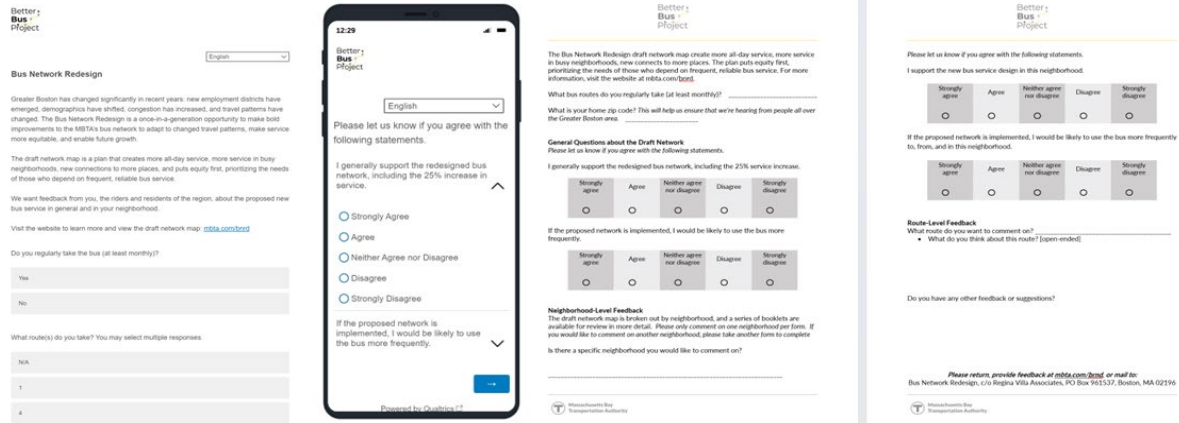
Better Bus Project

English

Bus Network Redesign

Greater Boston has changed significantly in recent years: new employment districts have emerged, demographics have shifted, congestion has increased, and travel patterns have changed. The Bus Network Redesign is a once-in-a-generation opportunity to make bold improvements to the MBTA's bus network to adapt to changed travel patterns, make service more equitable, and enable future growth.

The draft network map is a plan that creates more all-day service, more service in busy neighborhoods, new connections to more places, and puts equity first, prioritizing the needs of those who depend on frequent, reliable bus service.

We want feedback from you, the riders and residents of the region, about the proposed new bus service in general and in your neighborhood.

Visit the website to learn more and view the draft network map: mbta.com/brnd

Do you regularly take the bus (at least monthly)?

Yes

No

What route(s) do you take? You may select multiple responses.

N/A

1

4

12:29

Better Bus Project

English

Please let us know if you agree with the following statements.

I generally support the redesigned bus network, including the 25% increase in service.

Strongly Agree

Agree

Neither Agree nor Disagree

Disagree

Strongly Disagree

If the proposed network is implemented, I would be likely to use the bus more frequently.

→

Powered by Qualtrics

Better Bus Project

The Bus Network Redesign draft network map create more all-day service, more service in busy neighborhoods, new connects to more places. The plan puts equity first, prioritizing the needs of those who depend on frequent, reliable bus service. For more information, visit the website at mbta.com/brnd.

What bus routes do you regularly take (at least monthly)? ____________

What is your home zip code? This will help us ensure that we're hearing from people all over the Greater Boston area. ____________

General Questions about the Draft Network
Please let us know if you agree with the following statements.

I generally support the redesigned bus network, including the 25% service increase.

| Strongly agree | Agree | Neither agree nor disagree | Disagree | Strongly disagree |
|---|---|---|---|---|
| O | O | O | O | O |

If the proposed network is implemented, I would be likely to use the bus more frequently.

| Strongly agree | Agree | Neither agree nor disagree | Disagree | Strongly disagree |
|---|---|---|---|---|
| O | O | O | O | O |

Neighborhood-Level Feedback
The draft network map is broken out by neighborhood, and a series of booklets are available for review in more detail. Please only comment on one neighborhood per form. If you would like to comment on another neighborhood, please take another form to complete

Is there a specific neighborhood you would like to comment on?

Massachusetts Bay Transportation Authority

Better Bus Project

Please let us know if you agree with the following statements.

I support the new bus service design in this neighborhood.

| Strongly agree | Agree | Neither agree nor disagree | Disagree | Strongly disagree |
|---|---|---|---|---|
| O | O | O | O | O |

If the proposed network is implemented, I would be likely to use the bus more frequently to, from, and in this neighborhood.

| Strongly agree | Agree | Neither agree nor disagree | Disagree | Strongly disagree |
|---|---|---|---|---|
| O | O | O | O | O |

Route-Level Feedback
What route do you want to comment on? ____________
• What do you think about this route? [open-ended]

Do you have any other feedback or suggestions?

Please return, provide feedback at mbta.com/brnd, or mail to:
Bus Network Redesign, c/o Regina Villa Associates, PO Box 961537, Boston, MA 02196

Massachusetts Bay Transportation Authority